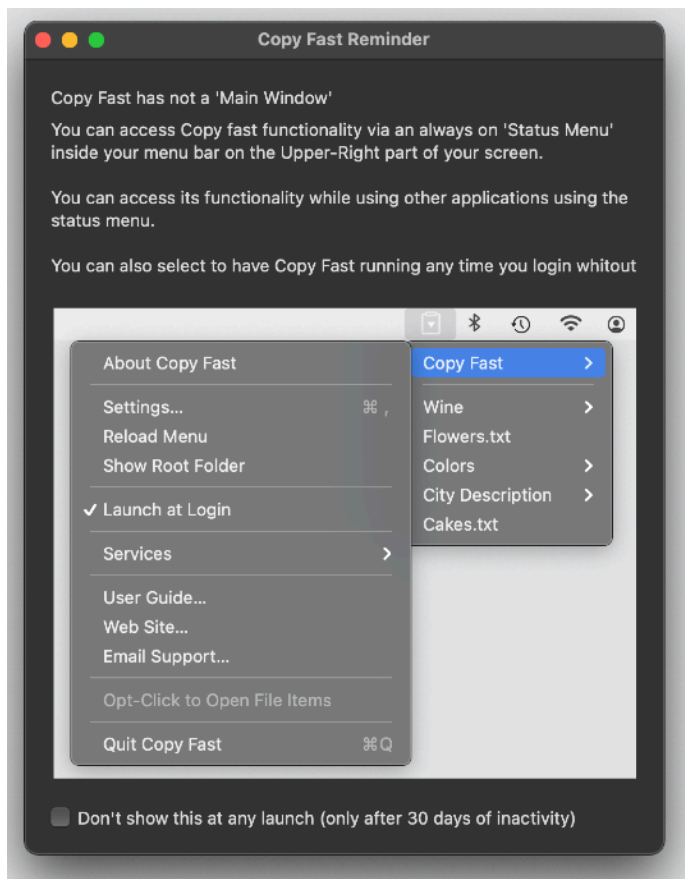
Copy Fast Reminder

Copy Fast has not a 'Main Window'

You can access Copy fast functionality via an always on 'Status Menu' inside your menu bar on the Upper-Right part of your screen.

You can access its functionality while using other applications using the status menu.

You can also select to have Copy Fast running any time you login whitout

About Copy Fast

Settings... ⌘ ,
Reload Menu
Show Root Folder

✓ Launch at Login

Services >

User Guide...
Web Site...
Email Support...

Opt-Click to Open File Items

Quit Copy Fast ⌘Q

Copy Fast >

Wine >
Flowers.txt
Colors >
City Description >
Cakes.txt

Don't show this at any launch (only after 30 days of inactivity)